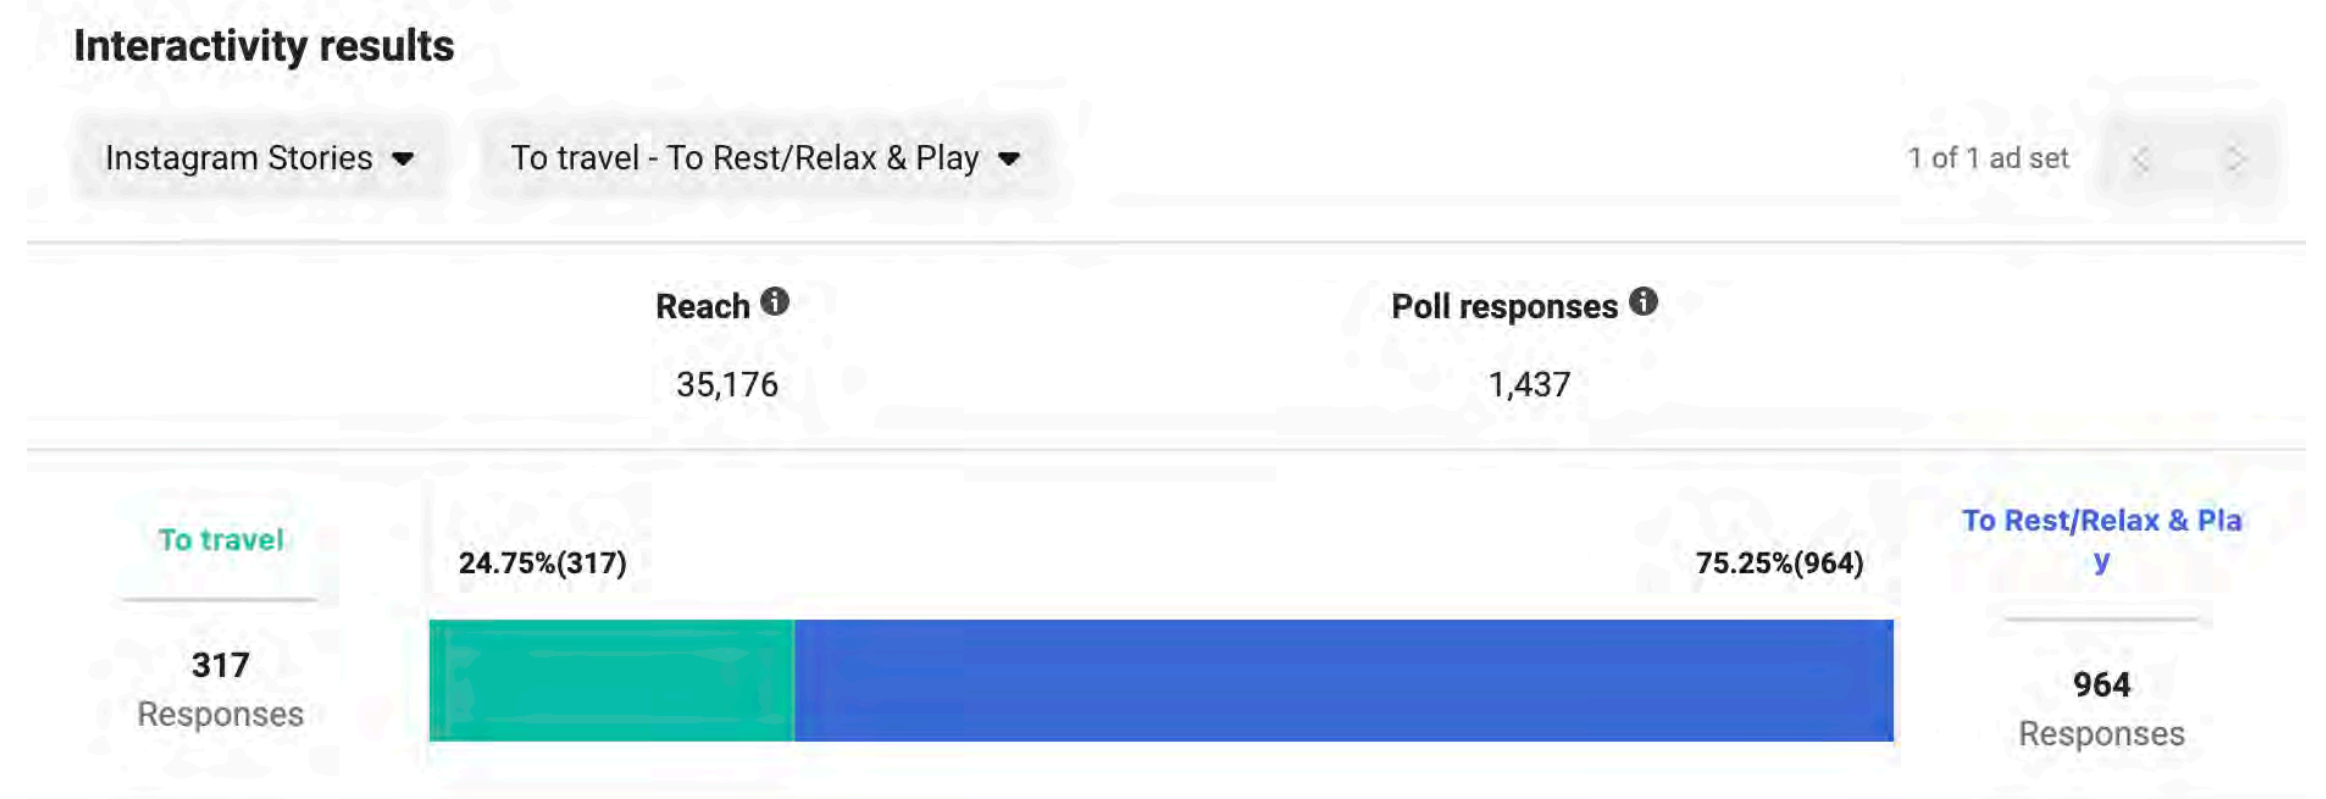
Interactivity results

Instagram Stories

To travel - To Rest/Relax & Play

1 of 1 ad set

Reach

35,176

Poll responses

1,437

To travel

317

Responses

24.75%(317)

75.25%(964)

To Rest/Relax & Pla y

964

Responses